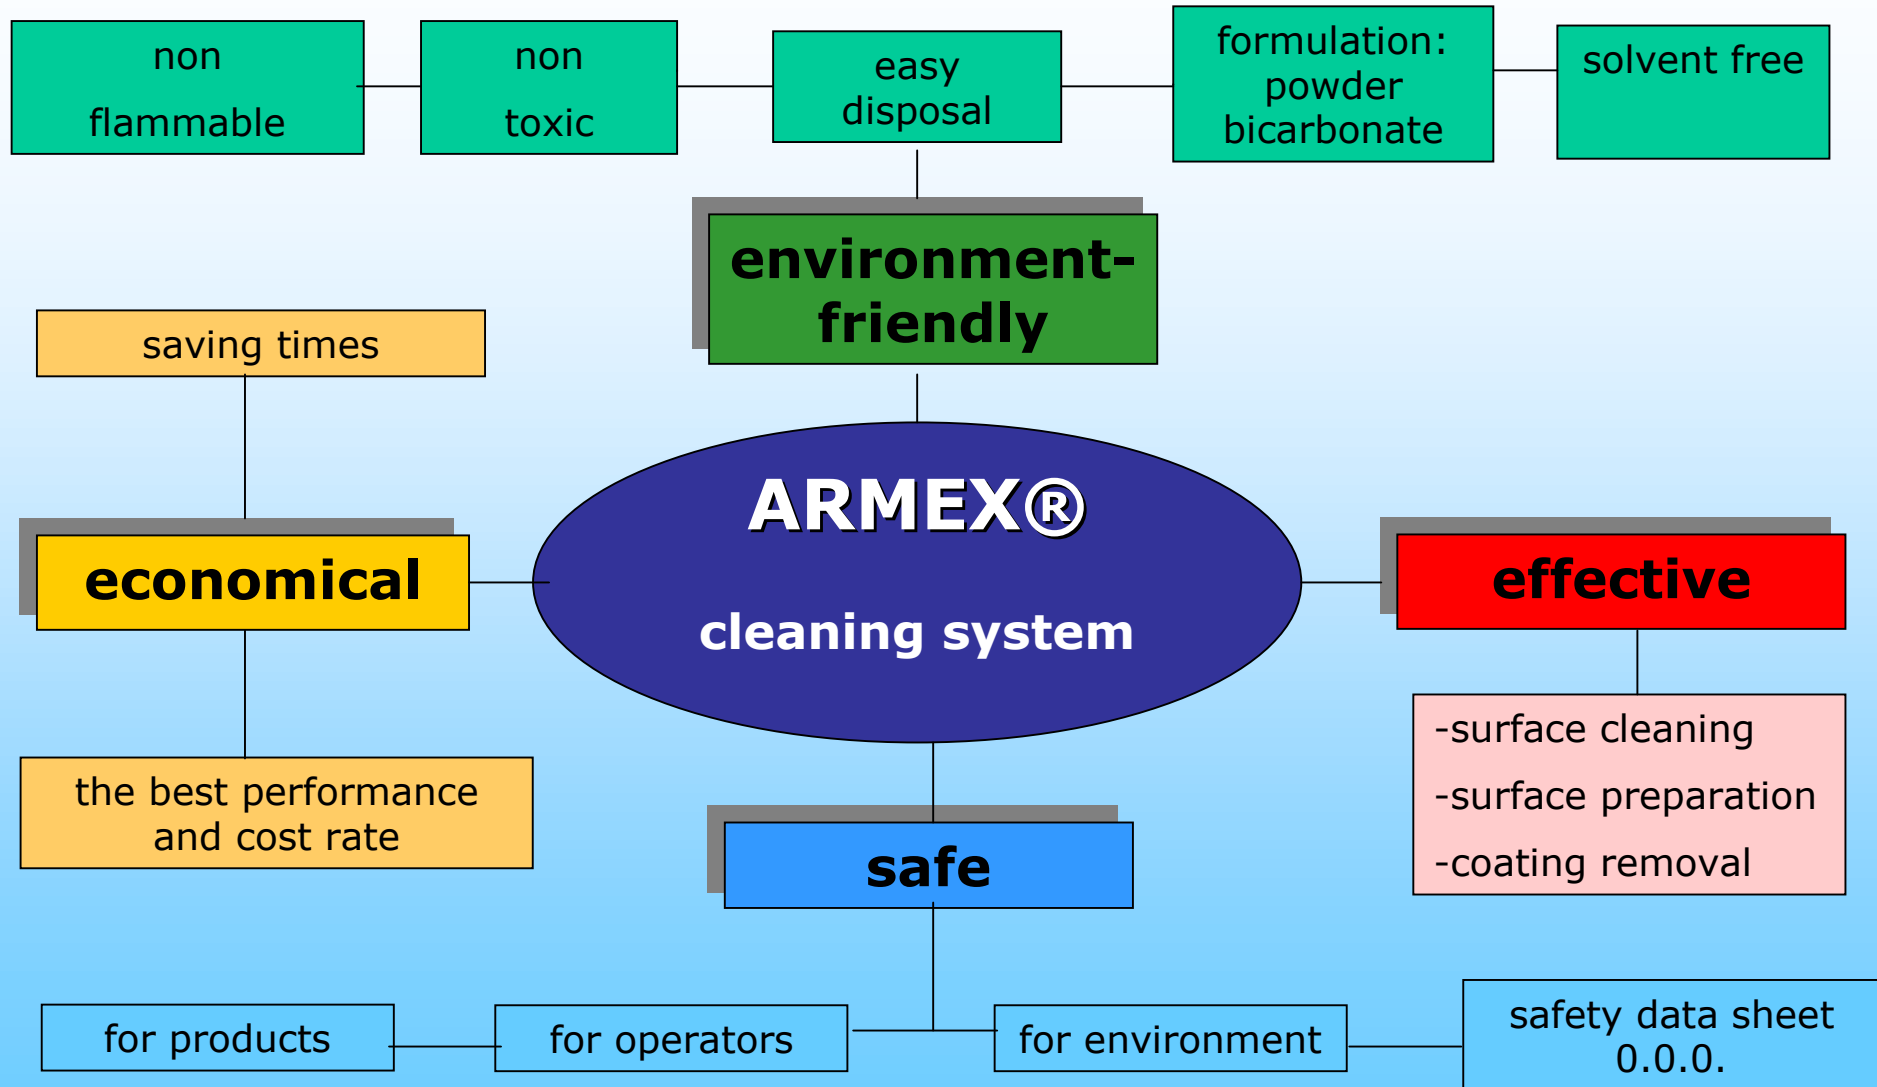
non flammable

non toxic

easy disposal

formulation: powder bicarbonate

solvent free

environment-friendly

saving times

economical

ARMEX®

cleaning system

effective

the best performance and cost rate

-surface cleaning
-surface preparation
-coating removal

safe

for products

for operators

for environment

safety data sheet 0.0.0.